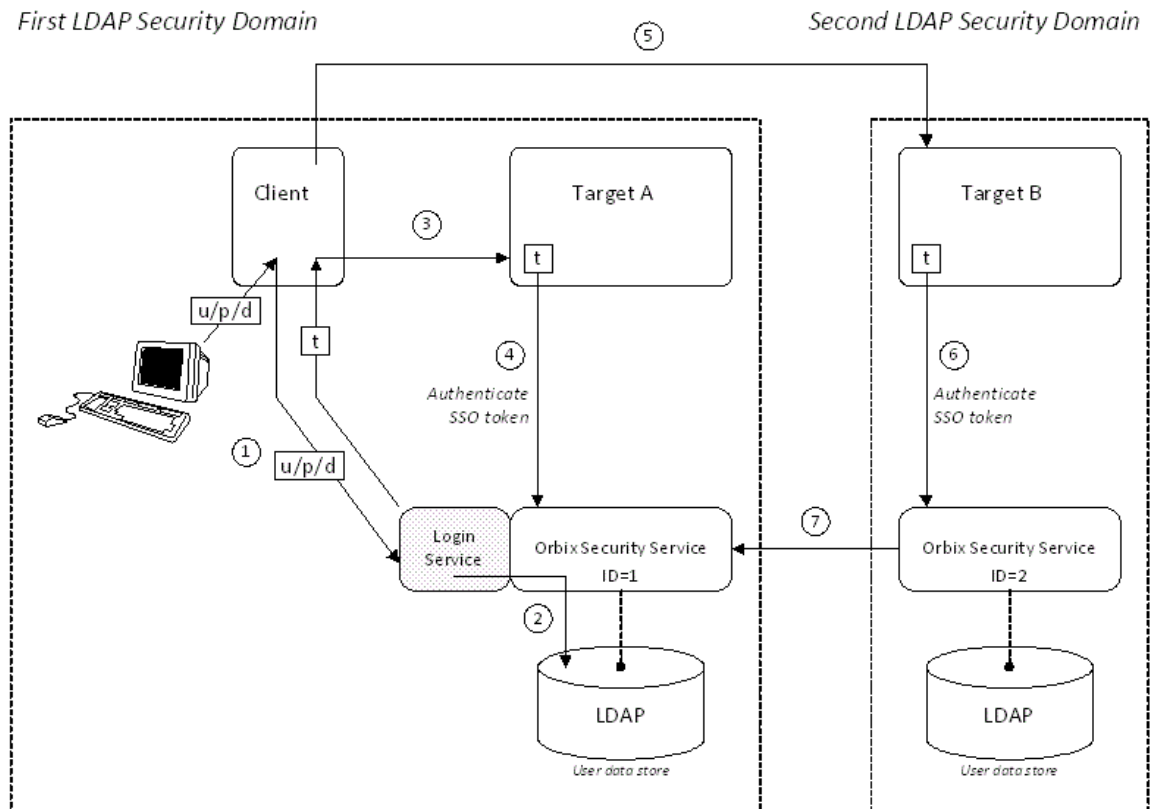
First LDAP Security Domain

Second LDAP Security Domain

5

Client

Target A

Target B

3

t

t

u/p/d

t

4

Authenticate SSO token

6

Authenticate SSO token

1

u/p/d

Login Service

Orbix Security Service ID=1

7

Orbix Security Service ID=2

2

LDAP

User data store

LDAP

User data store